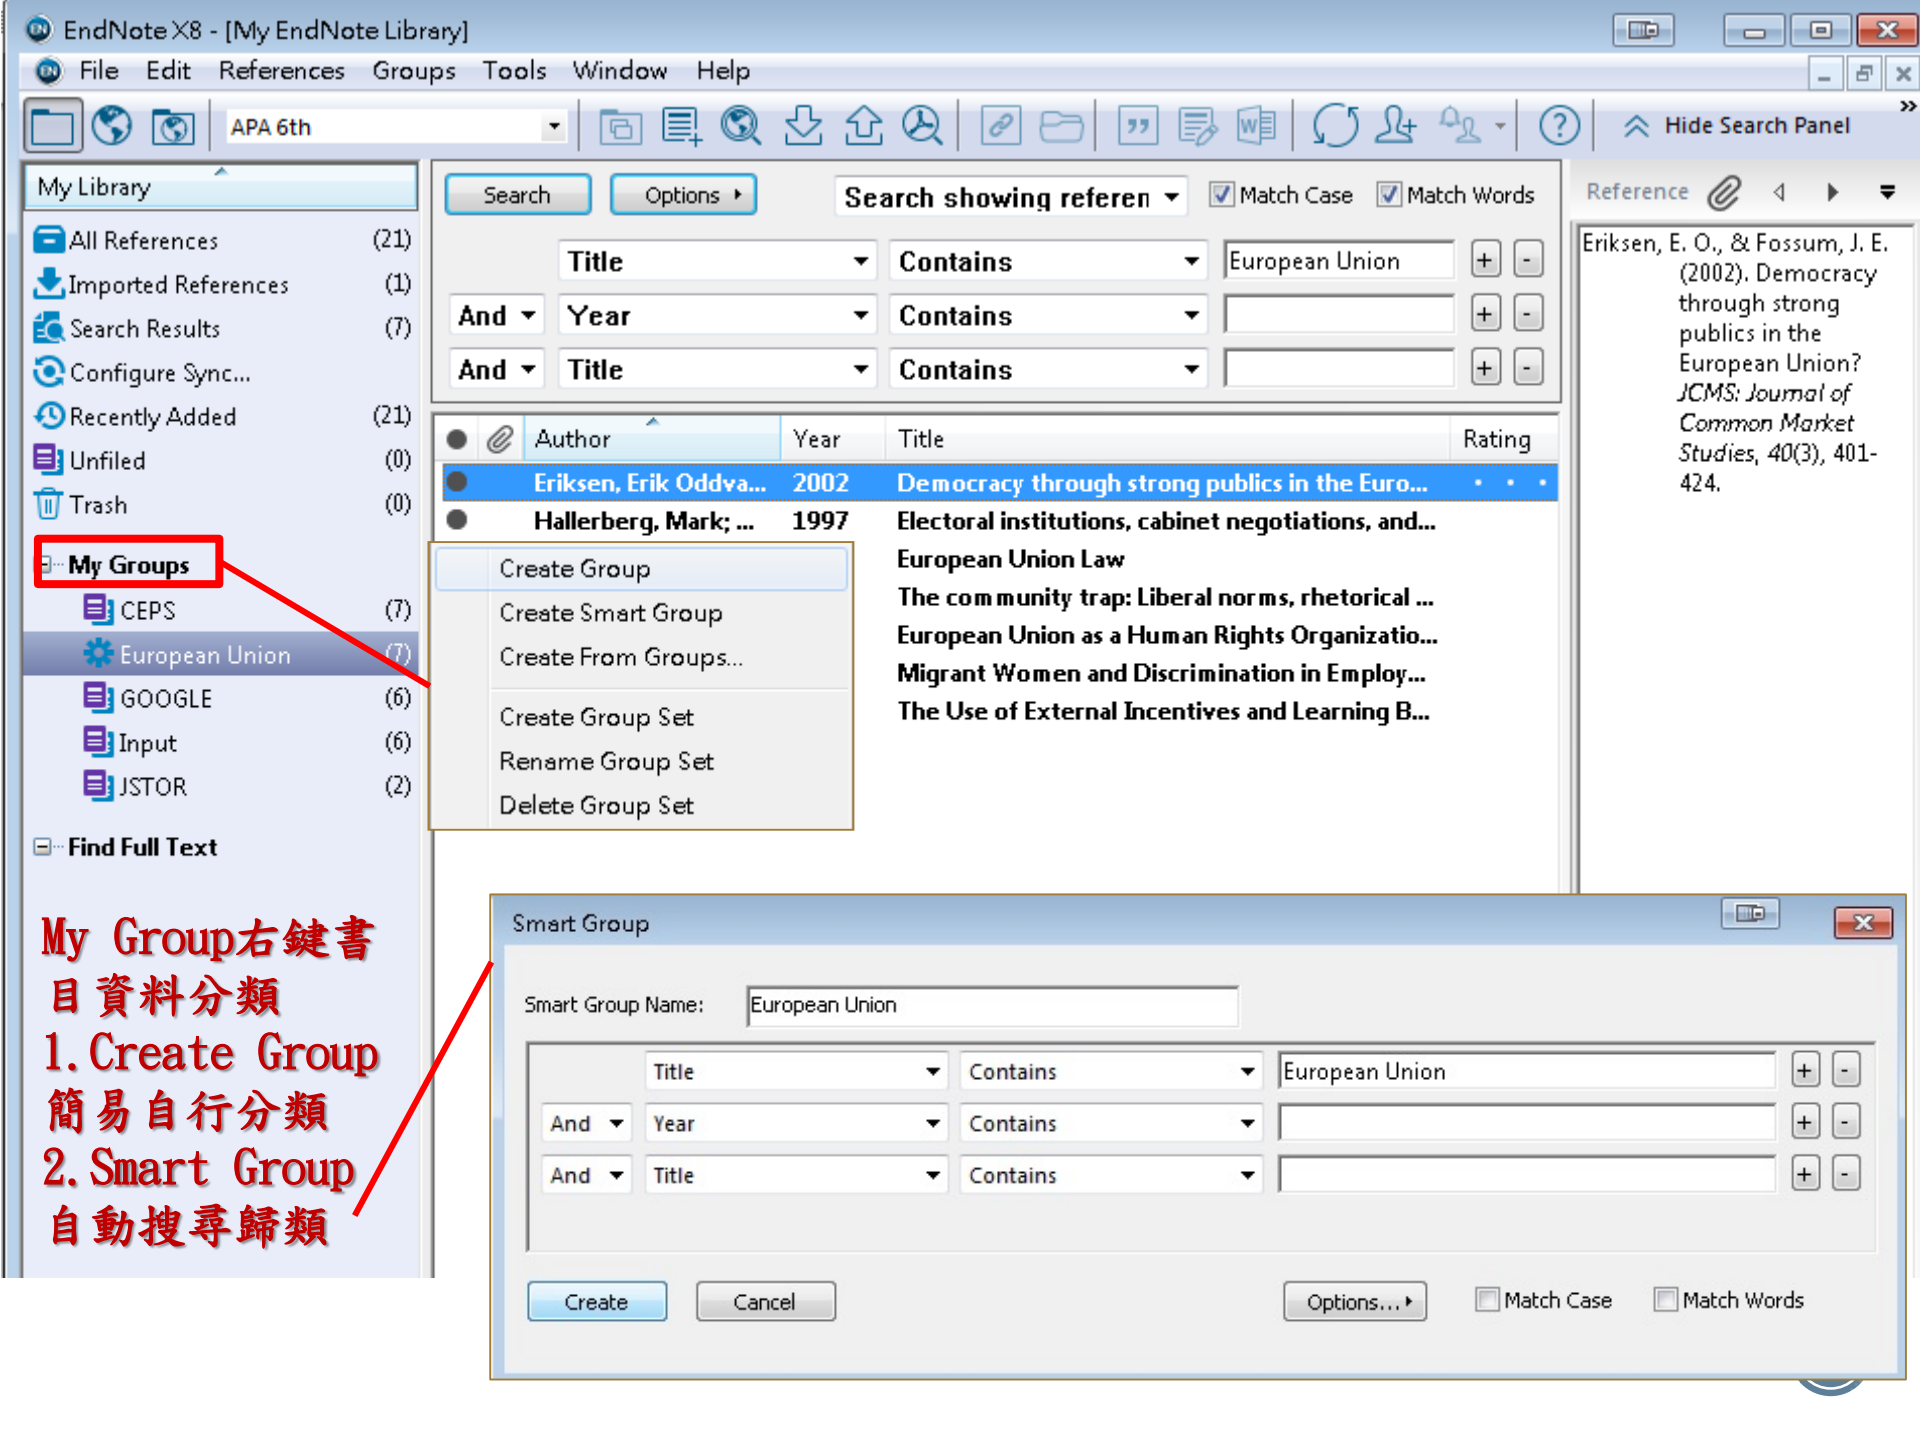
EndNote X8 - [My EndNote Library]

File Edit References Groups Tools Window Help

APA 6th

Hide Search Panel

My Library

All References (21)
Imported References (1)
Search Results (7)
Configure Sync...
Recently Added (21)
Unfiled (0)
Trash (0)

My Groups
CEPS (7)
European Union (7)
GOOGLE (6)
Input (6)
JSTOR (2)

Find Full Text

Search Options Search showing referen Match Case Match Words

| | Title | Contains | European Union |
|---|---|---|---|
| And | Year | Contains | |
| And | Title | Contains | |

| Author | Year | Title | Rating |
|---|---|---|---|
| Eriksen, Erik Oddva... | 2002 | Democracy through strong publics in the Euro... | |
| Hallerberg, Mark; ... | 1997 | Electoral institutions, cabinet negotiations, and... | |
| | | European Union Law | |
| | | The community trap: Liberal norms, rhetorical ... | |
| | | European Union as a Human Rights Organizatio... | |
| | | Migrant Women and Discrimination in Employ... | |
| | | The Use of External Incentives and Learning B... | |

Create Group
Create Smart Group
Create From Groups...
Create Group Set
Rename Group Set
Delete Group Set

Reference

Eriksen, E. O., & Fossum, J. E. (2002). Democracy through strong publics in the European Union? JCMS: Journal of Common Market Studies, 40(3), 401-424.

My Group右鍵書目資料分類
1.Create Group 簡易自行分類
2.Smart Group 自動搜尋歸類

Smart Group

Smart Group Name: European Union

| | Title | Contains | European Union |
|---|---|---|---|
| And | Year | Contains | |
| And | Title | Contains | |

Create Cancel Options... Match Case Match Words